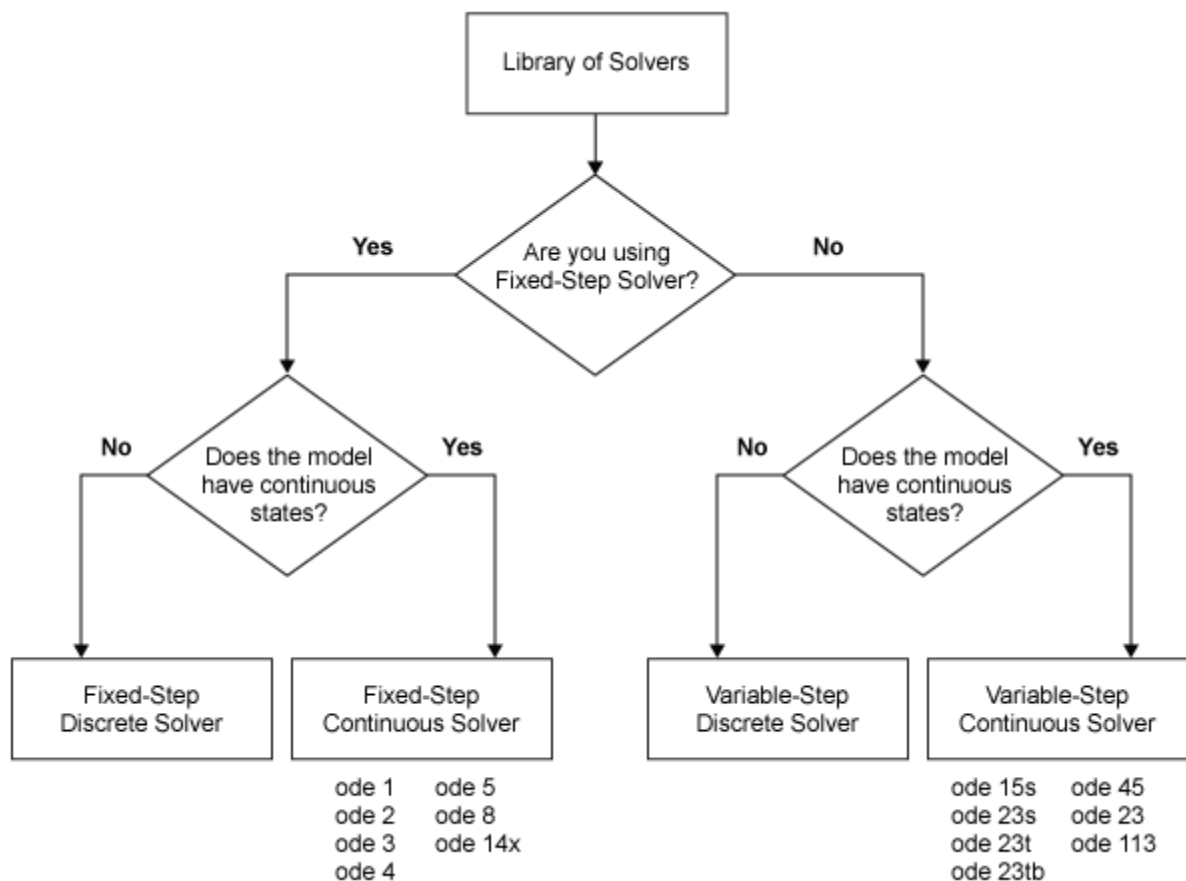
Library of Solvers

Yes

Are you using Fixed-Step Solver?

No

No

Does the model have continuous states?

Yes

No

Does the model have continuous states?

Yes

Fixed-Step Discrete Solver

Fixed-Step Continuous Solver

ode 1
ode 2
ode 3
ode 4

ode 5
ode 8
ode 14x

Variable-Step Discrete Solver

Variable-Step Continuous Solver

ode 15s
ode 23s
ode 23t
ode 23tb

ode 45
ode 23
ode 113